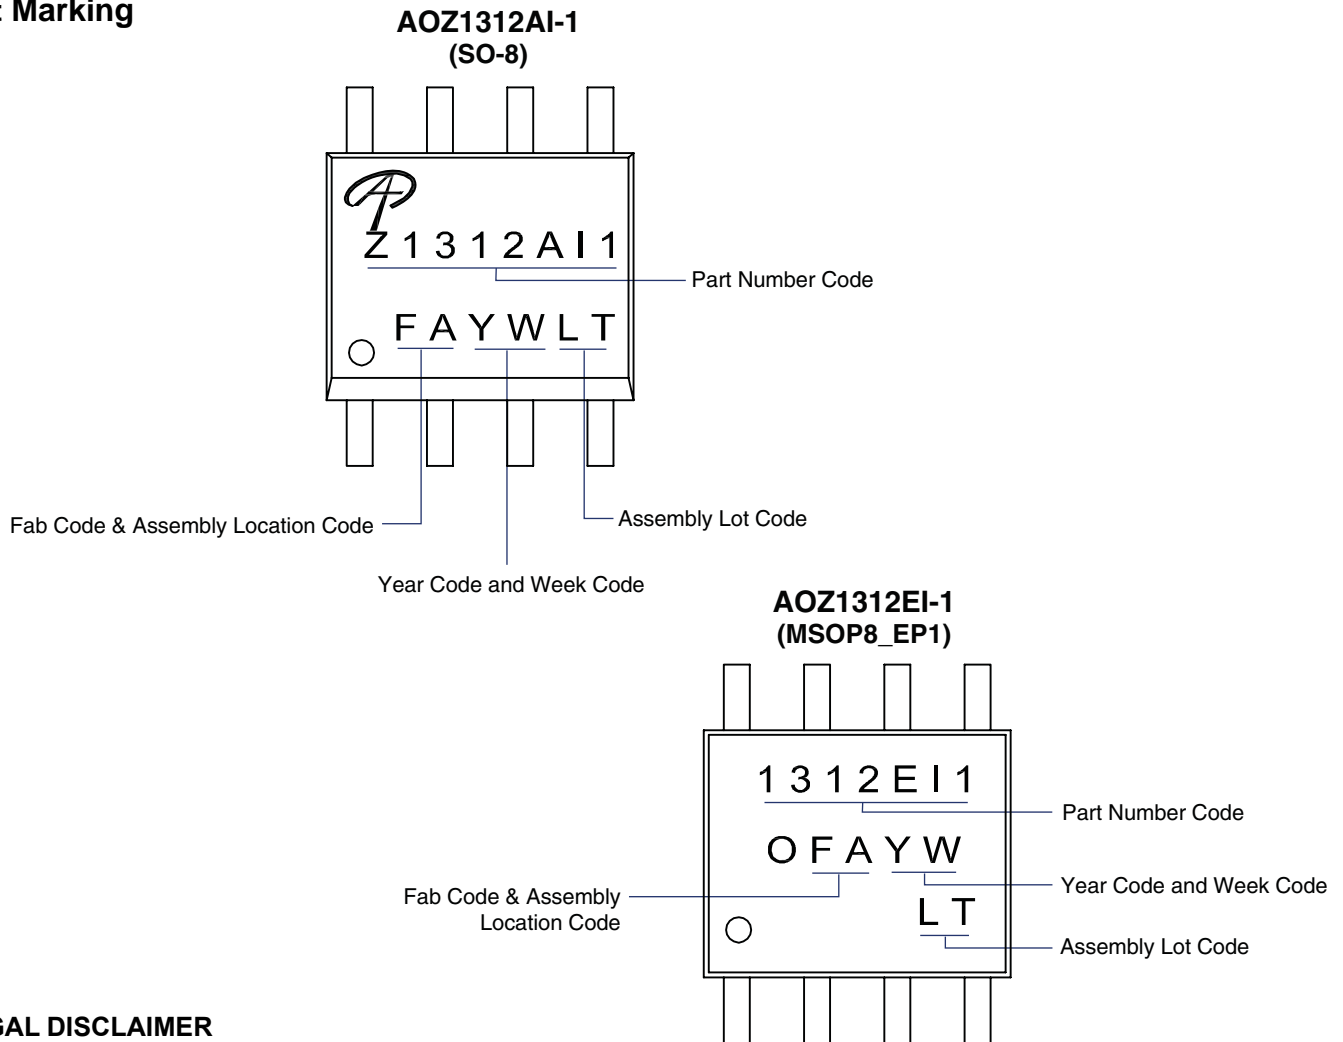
: Marking

AOZ1312AI-1
(SO-8)

Z1312AI1

Part Number Code

FAYWLT

Fab Code & Assembly Location Code

Assembly Lot Code

Year Code and Week Code

AOZ1312EI-1
(MSOP8_EP1)

1312EI1

Part Number Code

OFAYW

Year Code and Week Code

Fab Code & Assembly Location Code

LT

Assembly Lot Code

GAL DISCLAIMER